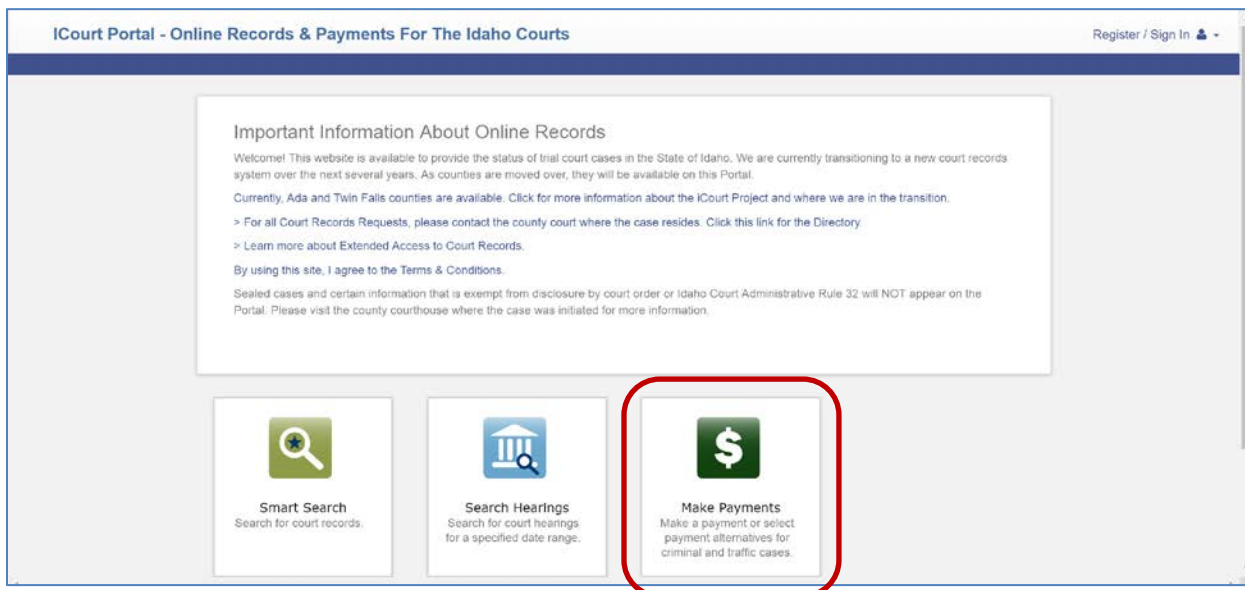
ICourt Portal - Online Records & Payments For The Idaho Courts

Register / Sign In

Important Information About Online Records

Welcome! This website is available to provide the status of trial court cases in the State of Idaho. We are currently transitioning to a new court records system over the next several years. As counties are moved over, they will be available on this Portal.

Currently, Ada and Twin Falls counties are available. Click for more information about the iCourt Project and where we are in the transition.

> For all Court Records Requests, please contact the county court where the case resides. Click this link for the Directory.

> Learn more about Extended Access to Court Records.

By using this site, I agree to the Terms & Conditions.

Sealed cases and certain information that is exempt from disclosure by court order or Idaho Court Administrative Rule 32 will NOT appear on the Portal. Please visit the county courthouse where the case was initiated for more information.

Smart Search
Search for court records.

Search Hearings
Search for court hearings for a specified date range.

$

Make Payments
Make a payment or select payment alternatives for criminal and traffic cases.